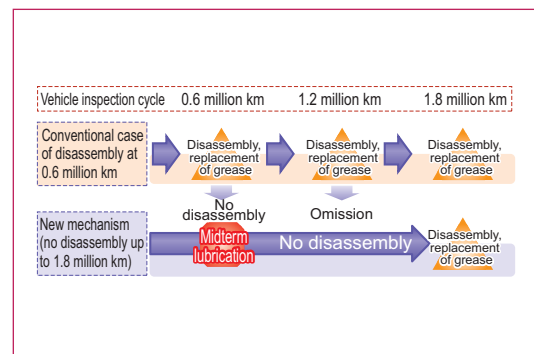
Vehicle inspection cycle 0.6 million km 1.2 million km 1.8 million km

Conventional case of disassembly at 0.6 million km

Disassembly, replacement of grease

Disassembly, replacement of grease

Disassembly, replacement of grease

No disassembly

Omission

New mechanism (no disassembly up to 1.8 million km)

Midterm lubrication

No disassembly

Disassembly, replacement of grease